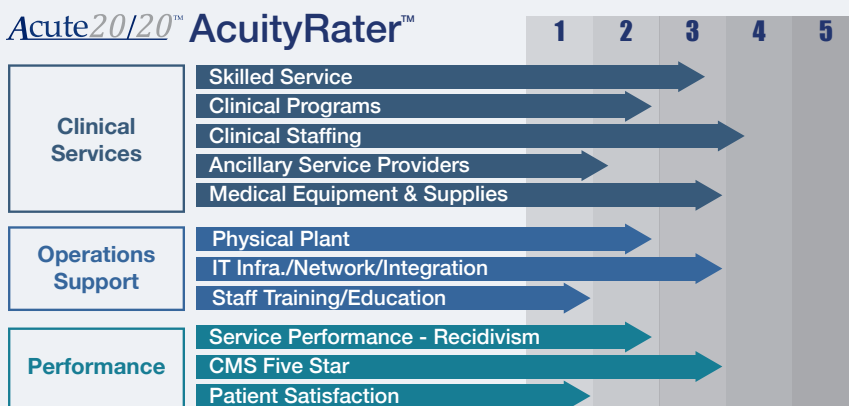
Acute20/20™ AcuityRater™

1 2 3 4 5

Clinical Services

Skilled Service
Clinical Programs
Clinical Staffing
Ancillary Service Providers
Medical Equipment & Supplies

Operations Support

Physical Plant
IT Infra./Network/Integration
Staff Training/Education

Performance

Service Performance - Recidivism
CMS Five Star
Patient Satisfaction